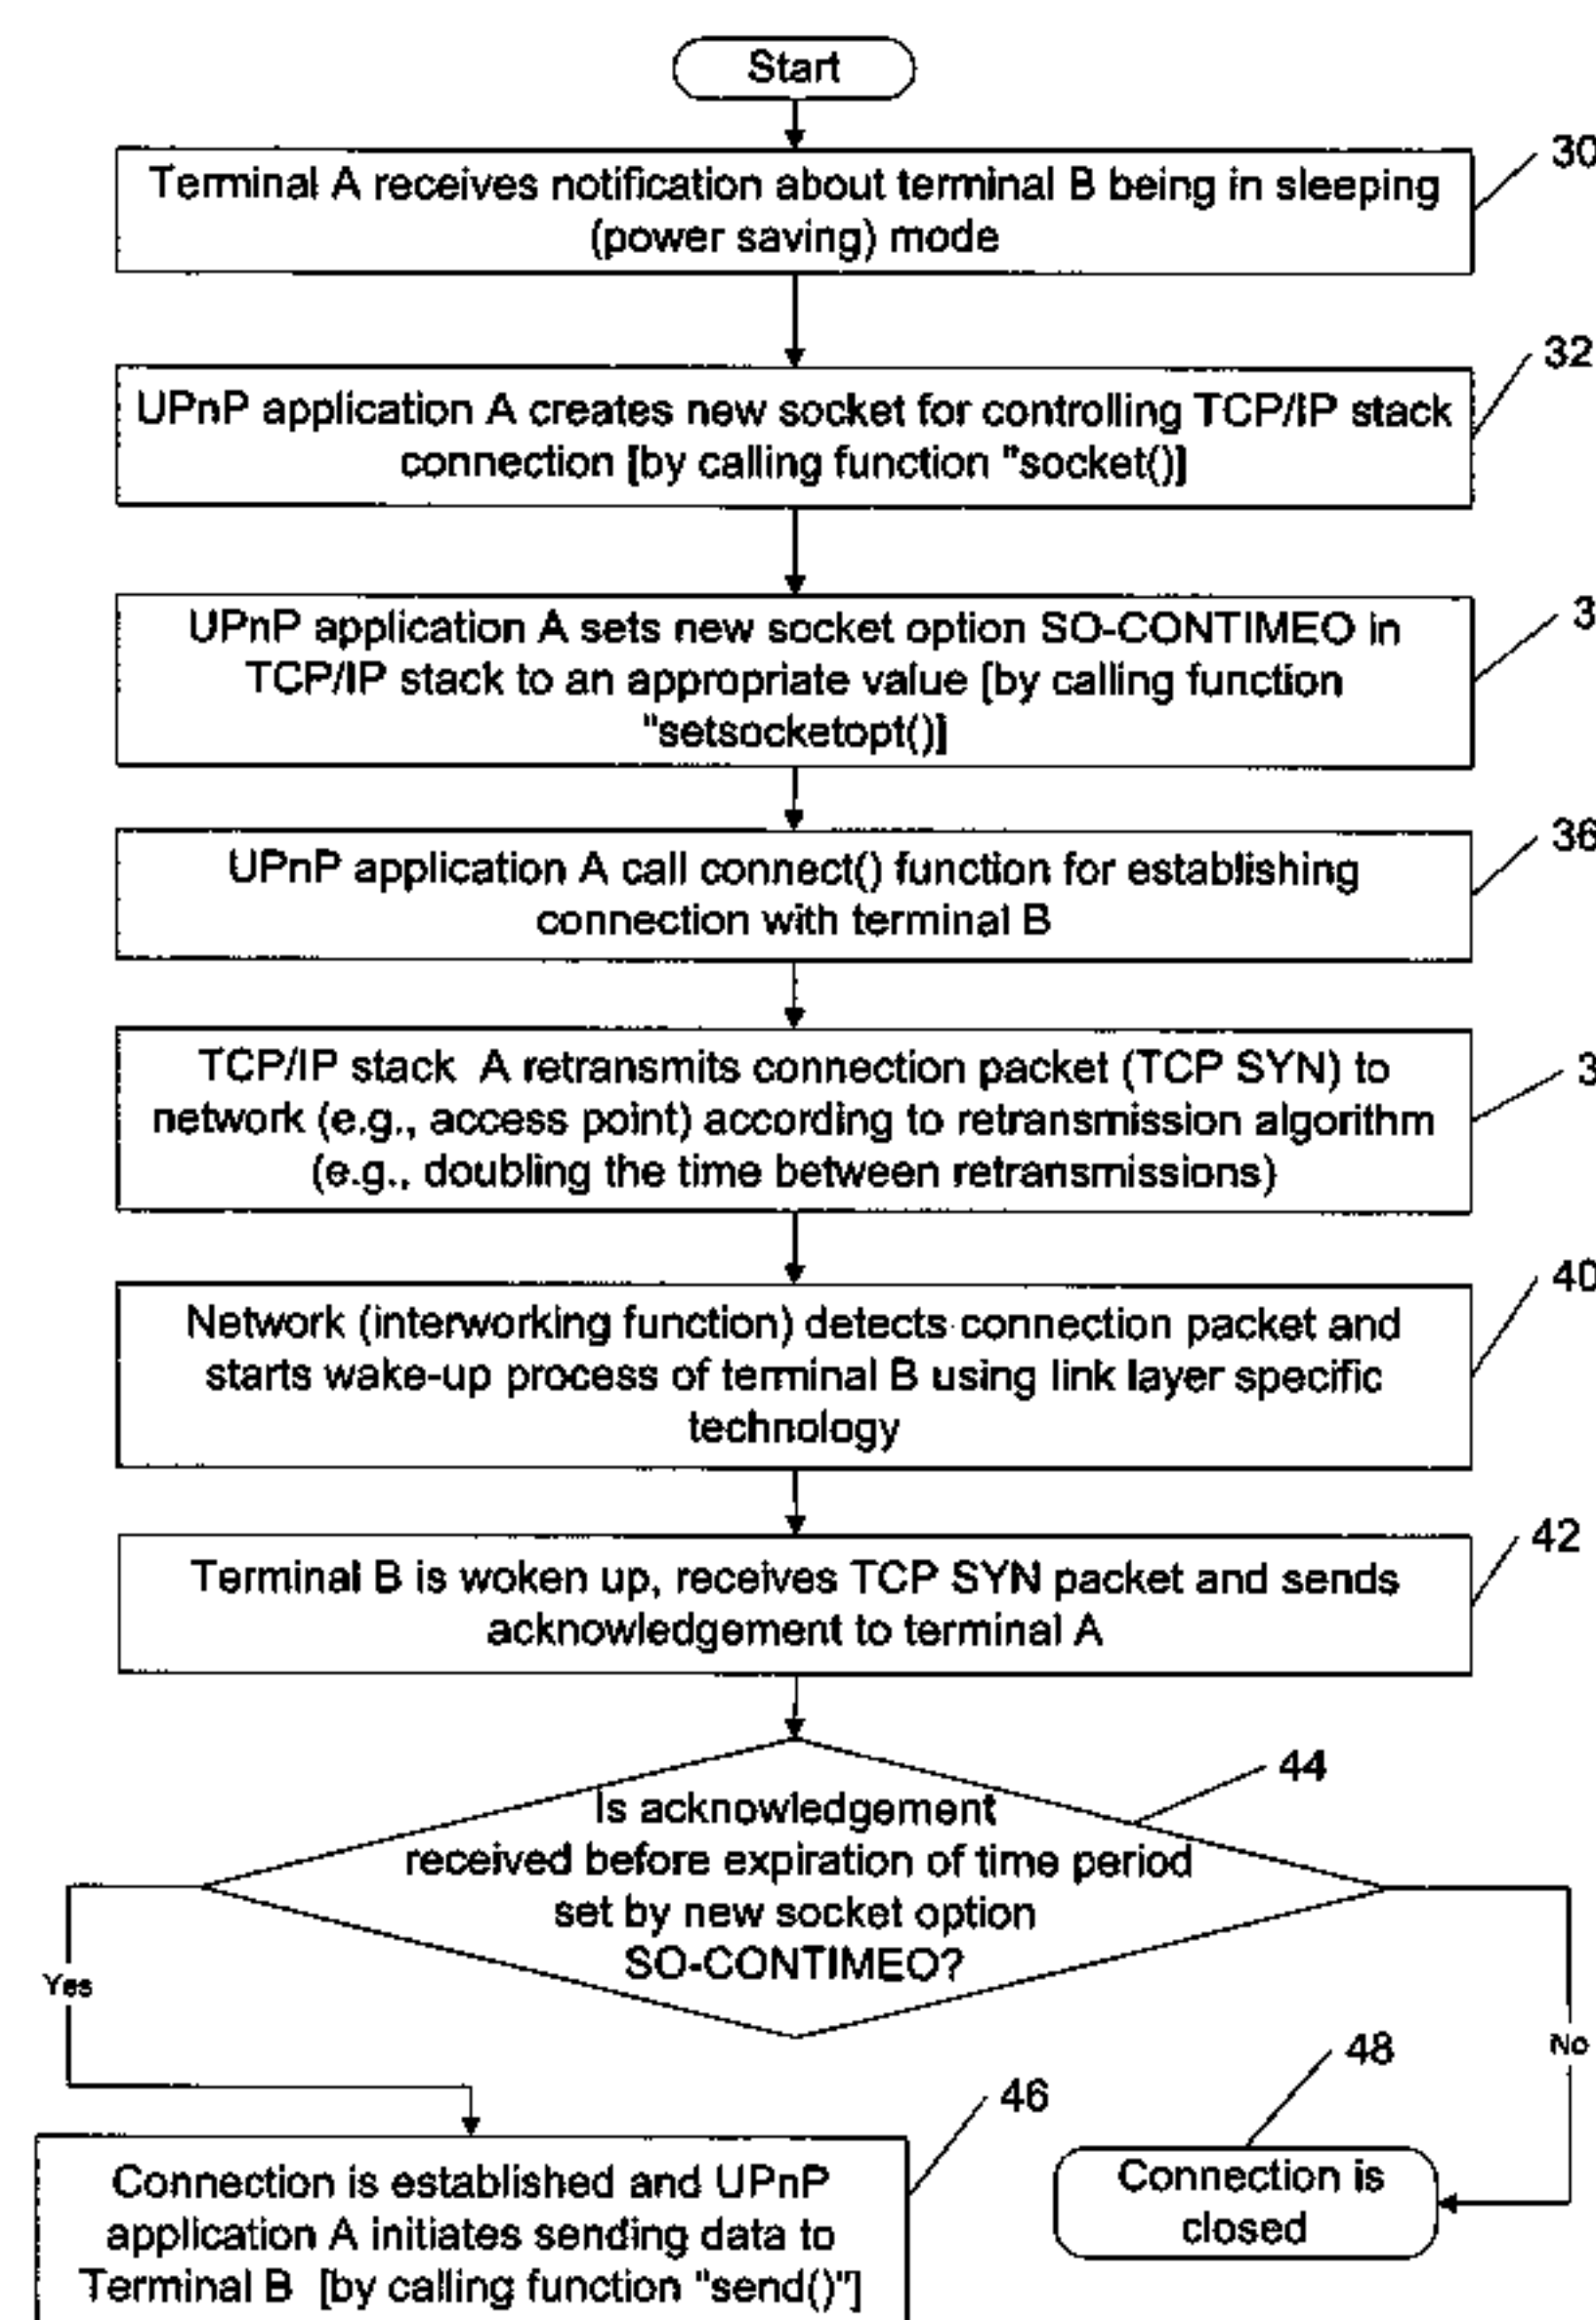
Start

Terminal A receives notification about terminal B being in sleeping (power saving) mode

30

UPnP application A creates new socket for controlling TCP/IP stack connection [by calling function "socket()]

32

UPnP application A sets new socket option SO-CONTIMEO in TCP/IP stack to an appropriate value [by calling function "setsocketopt()]

3

UPnP application A call connect() function for establishing connection with terminal B

36

TCP/IP stack A retransmits connection packet (TCP SYN) to network (e.g., access point) according to retransmission algorithm (e.g., doubling the time between retransmissions)

3

Network (interworking function) detects connection packet and starts wake-up process of terminal B using link layer specific technology

40

Terminal B is woken up, receives TCP SYN packet and sends acknowledgement to terminal A

42

Is acknowledgement received before expiration of time period set by new socket option SO-CONTIMEO?

44

Yes

No

48

46

Connection is established and UPnP application A initiates sending data to Terminal B [by calling function "send()"]

Connection is closed